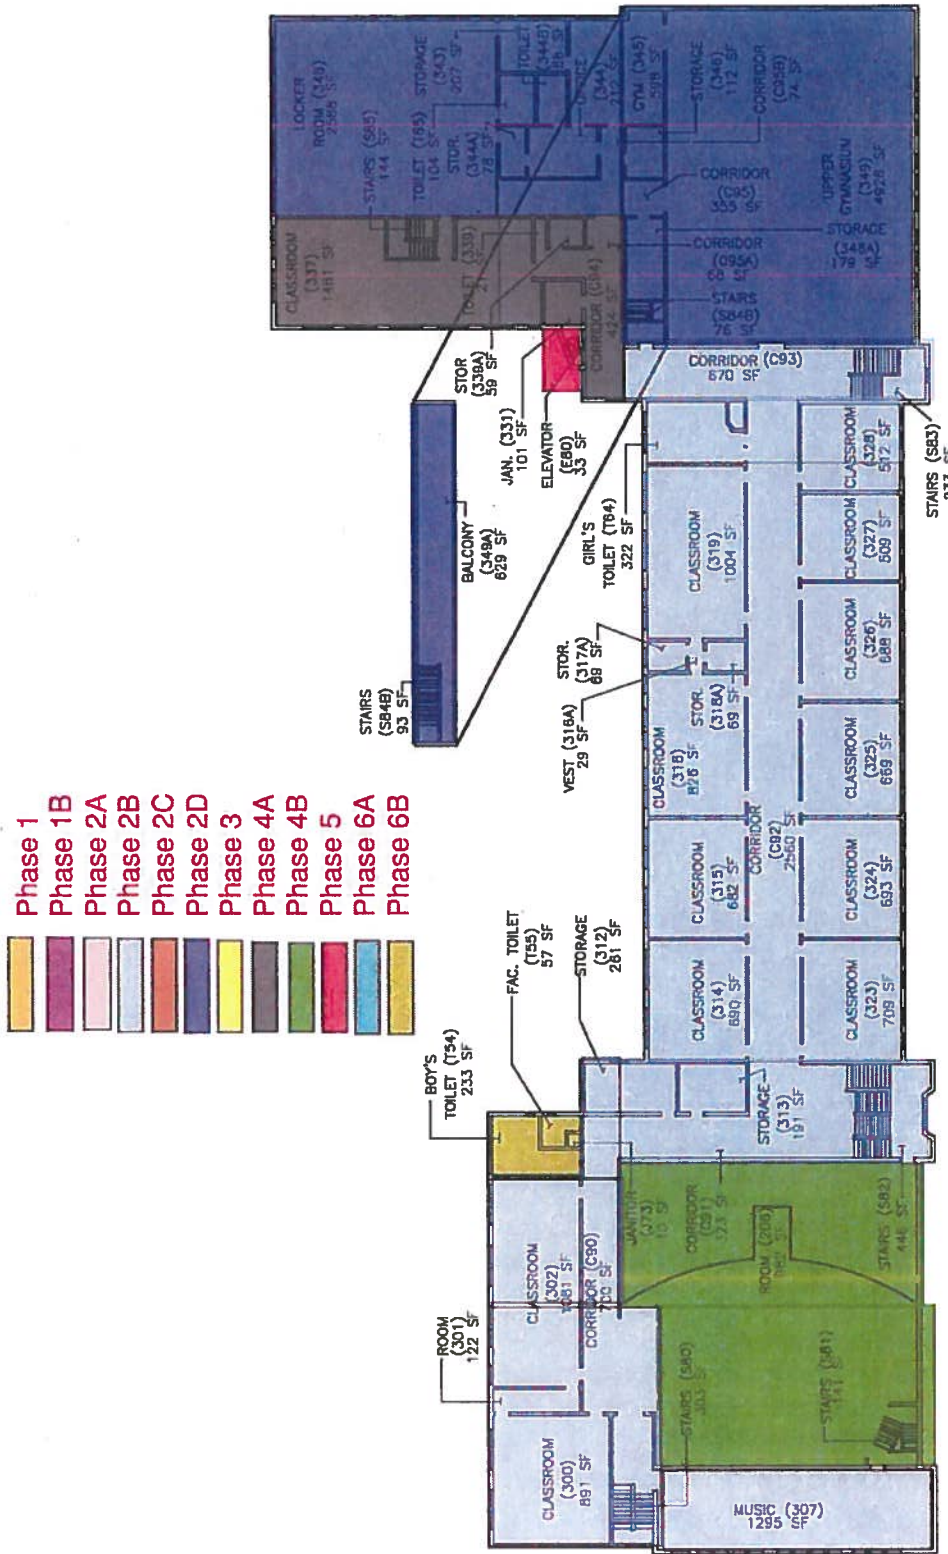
Phase 1
Phase 1B
Phase 2A
Phase 2B
Phase 2C
Phase 2D
Phase 3
Phase 4A
Phase 4B
Phase 5
Phase 6A
Phase 6B

LOCKER ROOM (349) 2568 SF
STORAGE (343) 207 SF
TOILET (344B) 36 SF
OFFICE (344) 212 SF
GYM (345) 598 SF
STORAGE (346) 112 SF
CORRIDOR 74 SF
STAIRS (S85) 144 SF
TOILET (T65) 104 SF
STOR. (344A) 78 SF
CORRIDOR (C95) 355 SF
UPPER GYMNASIUM (349) 4928 SF
CLASSROOM (337) 1481 SF
TOILET (339) 21 SF
CORRIDOR (095A) 68 SF
STORAGE (348A) 179 SF
STAIRS (S84B) 76 SF
CORRIDOR (C94) 424 SF
STOR (339A) 59 SF
JAN. (331) 101 SF
ELEVATOR (E80) 33 SF
CORRIDOR (C93) 670 SF
BALCONY (348A) 629 SF
STAIRS (S84B) 93 SF
GIRL'S TOILET (T84) 322 SF
CLASSROOM (319) 1004 SF
CLASSROOM (328) 512 SF
STAIRS (S83) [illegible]
CLASSROOM (327) 509 SF
CLASSROOM (326) 688 SF
STOR. (317A) 69 SF
VEST (318A) 29 SF
CLASSROOM (318) 876 SF
STOR. (318A) 69 SF
CLASSROOM (325) 669 SF
CORRIDOR (C92) 2560 SF
CLASSROOM (315) 682 SF
CLASSROOM (324) 693 SF
CLASSROOM (314) 690 SF
CLASSROOM (323) 709 SF
FAC. TOILET (T55) 57 SF
STORAGE (312) 261 SF
BOY'S TOILET (T54) 233 SF
STORAGE (313) 191 SF
ROOM (301) 122 SF
CLASSROOM (302) 1061 SF
CORRIDOR (C90) 700 SF
JANITOR (373) 15 SF
CORRIDOR (C91) 373 SF
ROOM (200) 960 SF
STAIRS (S82) 446 SF
CLASSROOM (300) 891 SF
STAIRS (S80) 103 SF
STAIRS (S81) 141 SF
MUSIC (307) 1295 SF